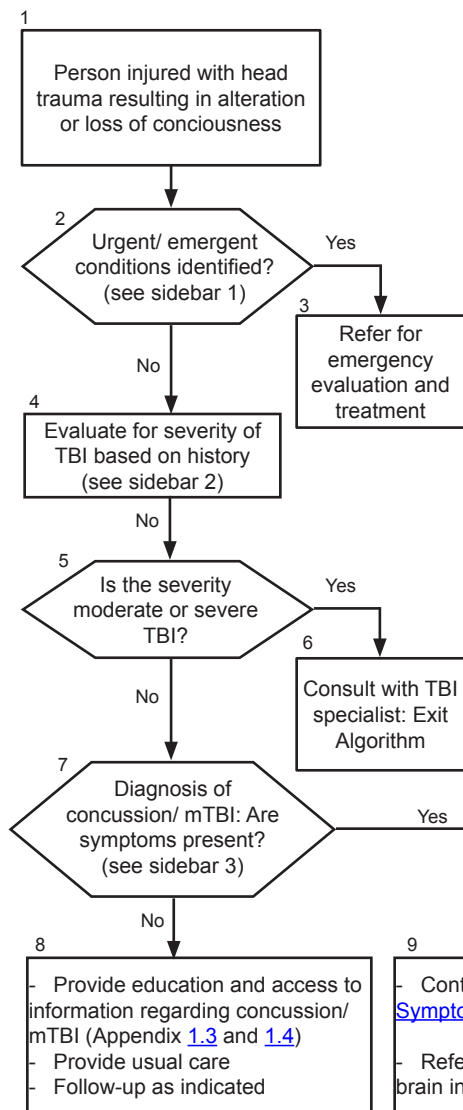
1

Person injured with head trauma resulting in alteration or loss of conciousness

2

Urgent/ emergent conditions identified? (see sidebar 1)

Yes

3

Refer for emergency evaluation and treatment

No

4

Evaluate for severity of TBI based on history (see sidebar 2)

No

5

Is the severity moderate or severe TBI?

Yes

6

Consult with TBI specialist: Exit Algorithm

No

7

Diagnosis of concussion/ mTBI: Are symptoms present? (see sidebar 3)

Yes

No

8

- Provide education and access to information regarding concussion/ mTBI (Appendix 1.3 and 1.4)
- Provide usual care
- Follow-up as indicated

9

- Cont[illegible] Sympto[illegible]

- Refe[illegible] brain in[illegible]